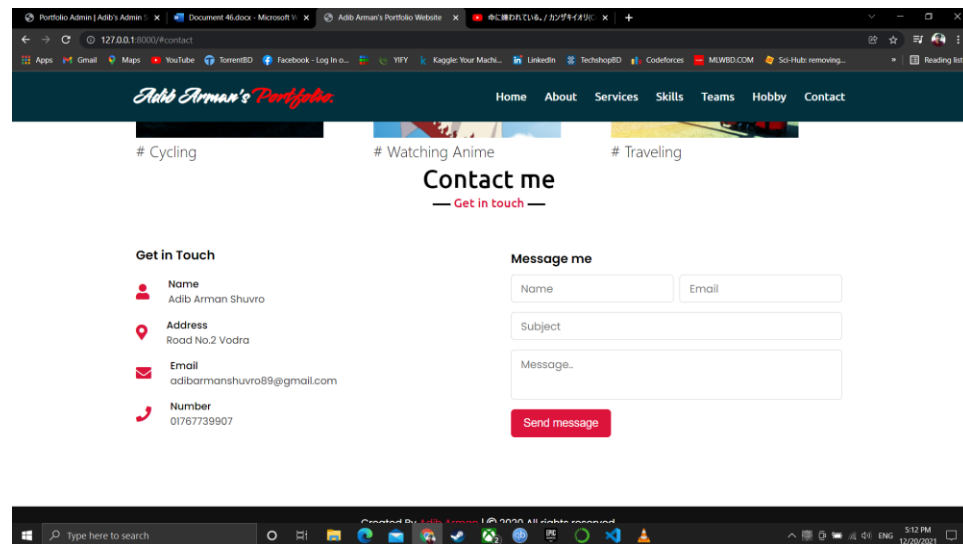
Portfolio Admin | Adib's Admin S ×
Document 46.docx - Microsoft W ×
Adib Arman's Portfolio Website ×
命に嫌われている。/ カンザキイオリ(C ×
+

127.0.0.1:8000/#contact

Apps Gmail Maps YouTube TorrentBD Facebook - Log In o... YIFY Kaggle: Your Machi... LinkedIn TechshopBD Codeforces MLWBD.COM Sci-Hub: removing... » Reading list

Adib Arman's Portfolio.

Home About Services Skills Teams Hobby Contact

# Cycling

# Watching Anime

# Traveling

Contact me

— Get in touch —

Get in Touch

Name
Adib Arman Shuvro

Address
Road No.2 Vodra

Email
adibarmanshuvro89@gmail.com

Number
01767739907

Message me

Name

Email

Subject

Message..

Send message

Created By Adib Arman | © 2020 All rights reserved

Type here to search

ENG 5:12 PM 12/20/2021